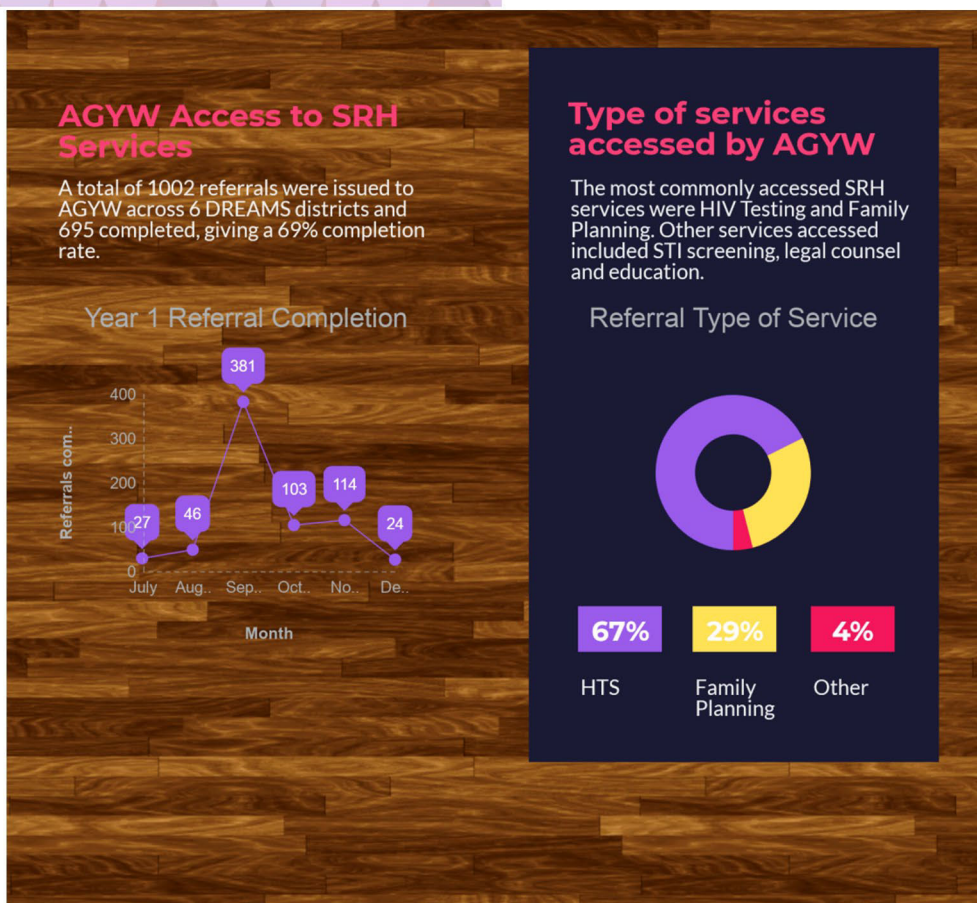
AGYW Access to SRH Services

A total of 1002 referrals were issued to AGYW across 6 DREAMS districts and 695 completed, giving a 69% completion rate.

Year 1 Referral Completion

Referrals com..

400
300
200
100
0

27
46
381
103
114
24

July Aug.. Sep.. Oct.. No.. De..

Month

Type of services accessed by AGYW

The most commonly accessed SRH services were HIV Testing and Family Planning. Other services accessed included STI screening, legal counsel and education.

Referral Type of Service

67%
HTS

29%
Family Planning

4%
Other